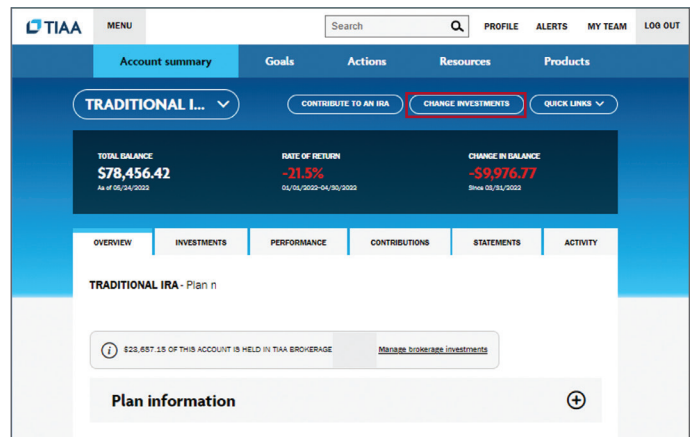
TIAA

MENU

Search

PROFILE ALERTS MY TEAM LOG OUT

Account summary Goals Actions Resources Products

TRADITIONAL I...

CONTRIBUTE TO AN IRA CHANGE INVESTMENTS QUICK LINKS

TOTAL BALANCE
$78,456.42
As of 05/24/2022

RATE OF RETURN
-21.5%
01/01/2022–04/30/2022

CHANGE IN BALANCE
-$9,976.77
Since 05/31/2022

OVERVIEW INVESTMENTS PERFORMANCE CONTRIBUTIONS STATEMENTS ACTIVITY

TRADITIONAL IRA - Plan n

$23,657.15 OF THIS ACCOUNT IS HELD IN TIAA BROKERAGE Manage brokerage investments

Plan information